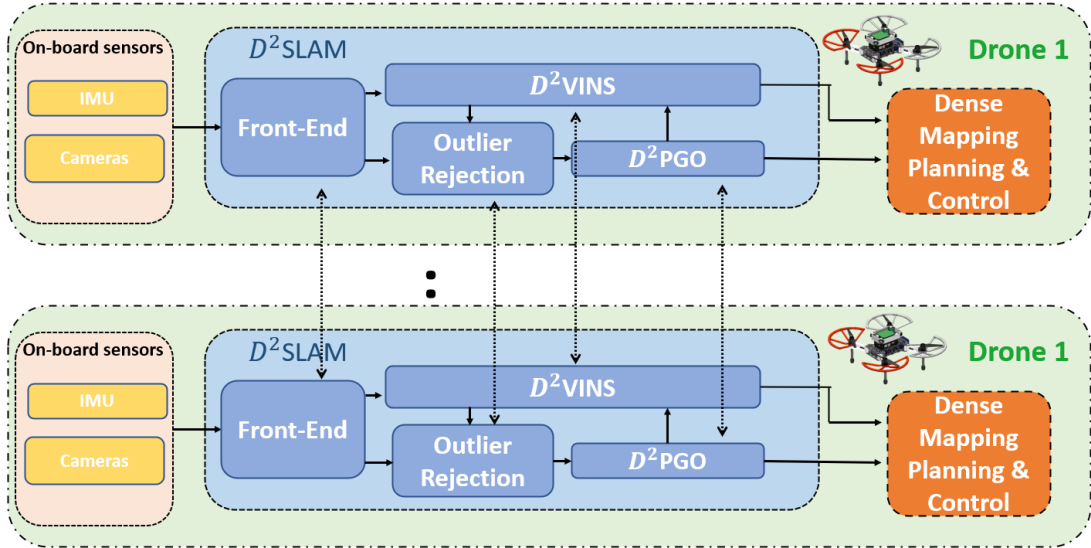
On-board sensors

IMU

Cameras

$D^2$SLAM

Front-End

$D^2$VINS

Outlier Rejection

$D^2$PGO

Drone 1

Dense Mapping Planning & Control

On-board sensors

IMU

Cameras

$D^2$SLAM

Front-End

$D^2$VINS

Outlier Rejection

$D^2$PGO

Drone 1

Dense Mapping Planning & Control